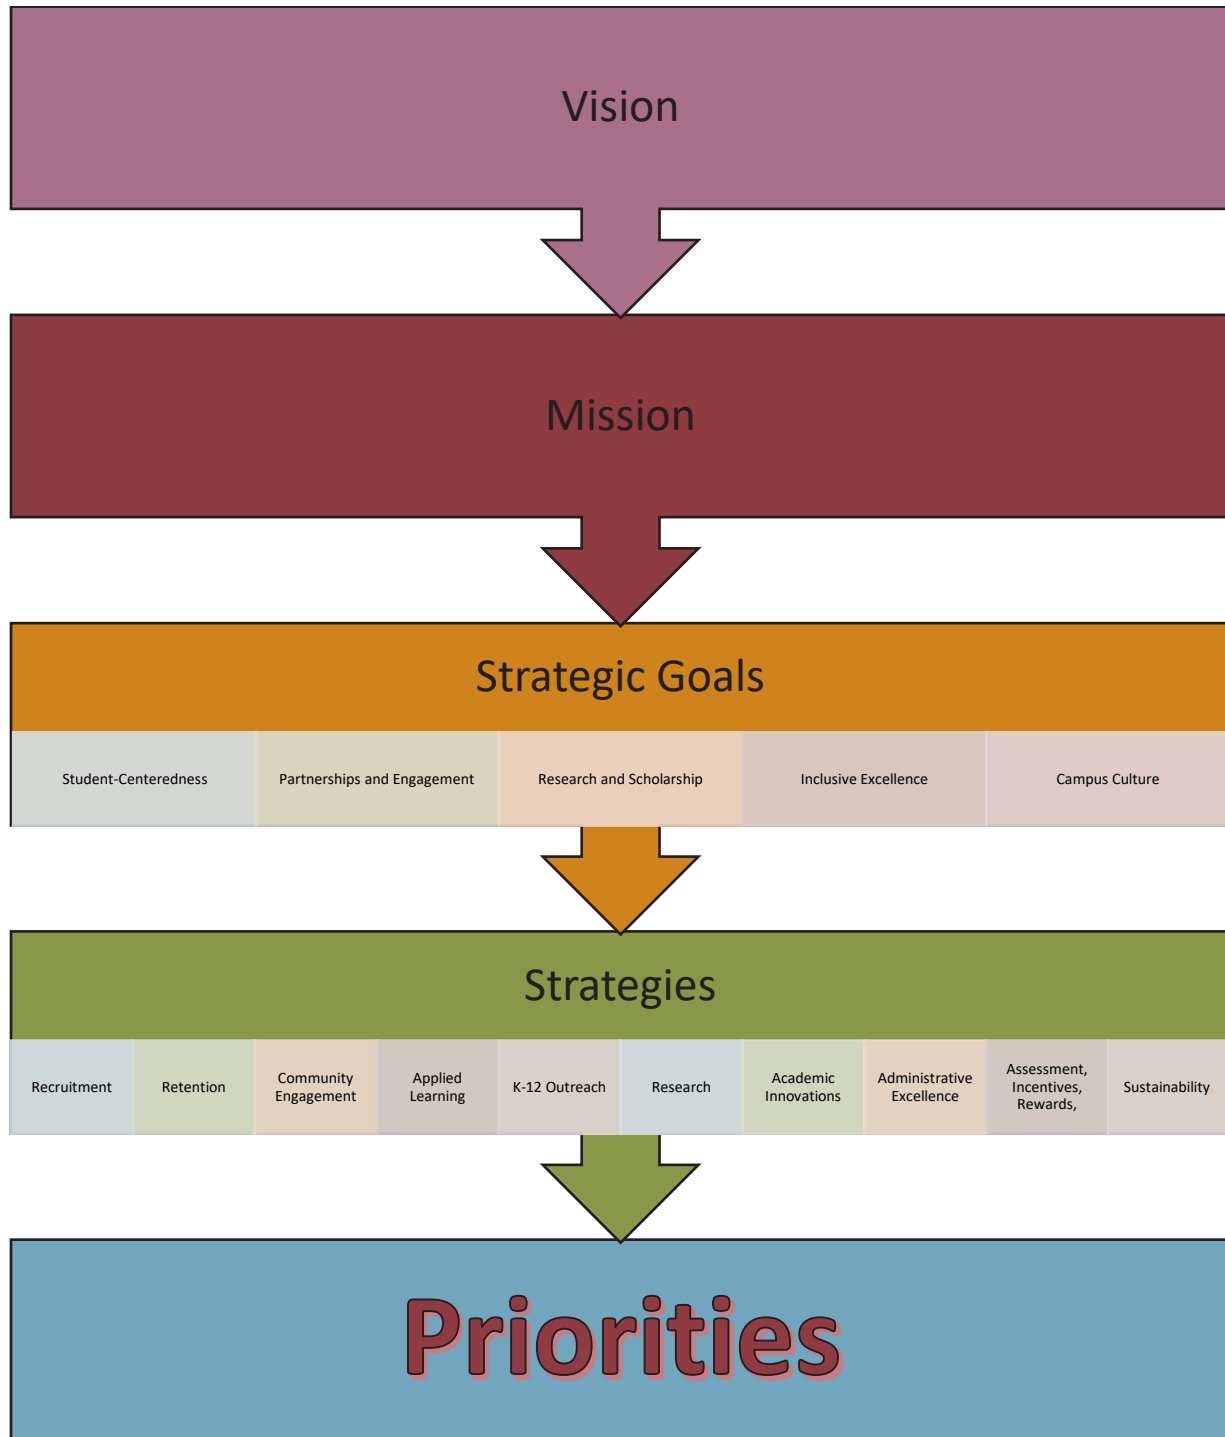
Vision

Mission

Strategic Goals

| Student-Centeredness | Partnerships and Engagement | Research and Scholarship | Inclusive Excellence | Campus Culture |
|---|---|---|---|---|

Strategies

| Recruitment | Retention | Community Engagement | Applied Learning | K-12 Outreach | Research | Academic Innovations | Administrative Excellence | Assessment, Incentives, Rewards, | Sustainability |
|---|---|---|---|---|---|---|---|---|---|

Priorities